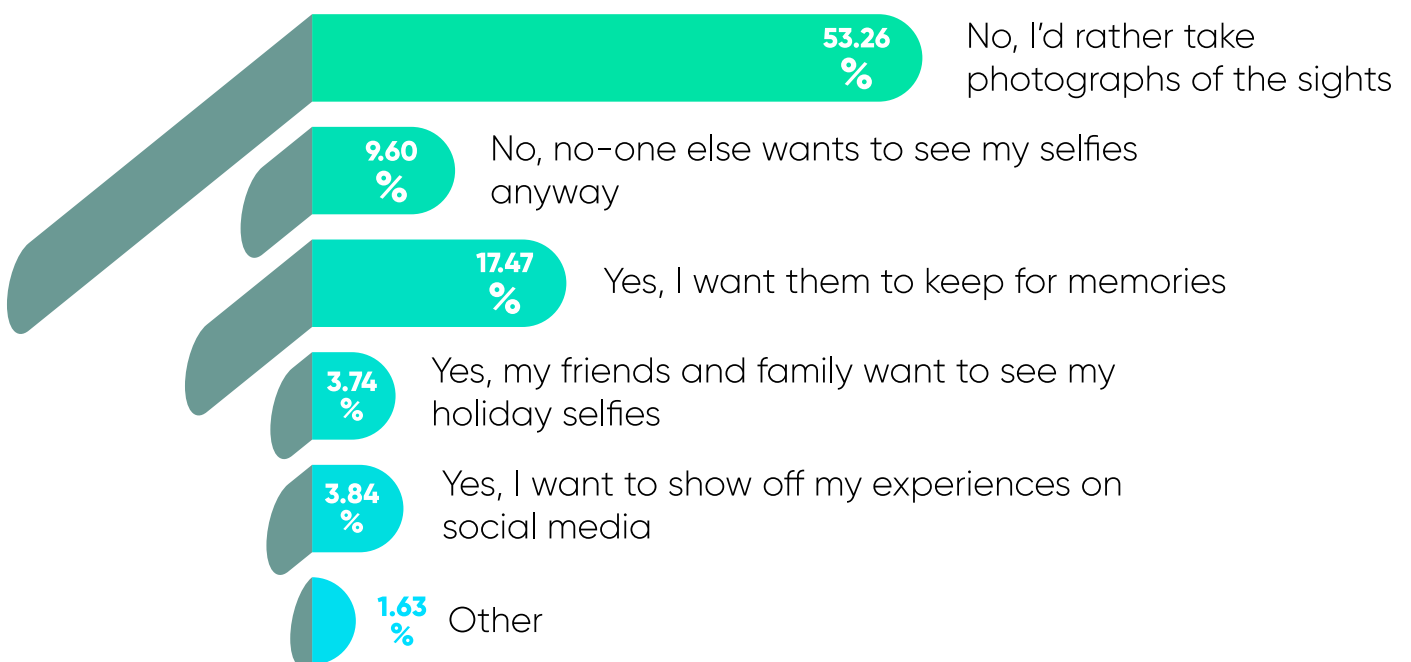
53.26 %
No, I'd rather take photographs of the sights

9.60 %
No, no-one else wants to see my selfies anyway

17.47 %
Yes, I want them to keep for memories

3.74 %
Yes, my friends and family want to see my holiday selfies

3.84 %
Yes, I want to show off my experiences on social media

1.63 %
Other